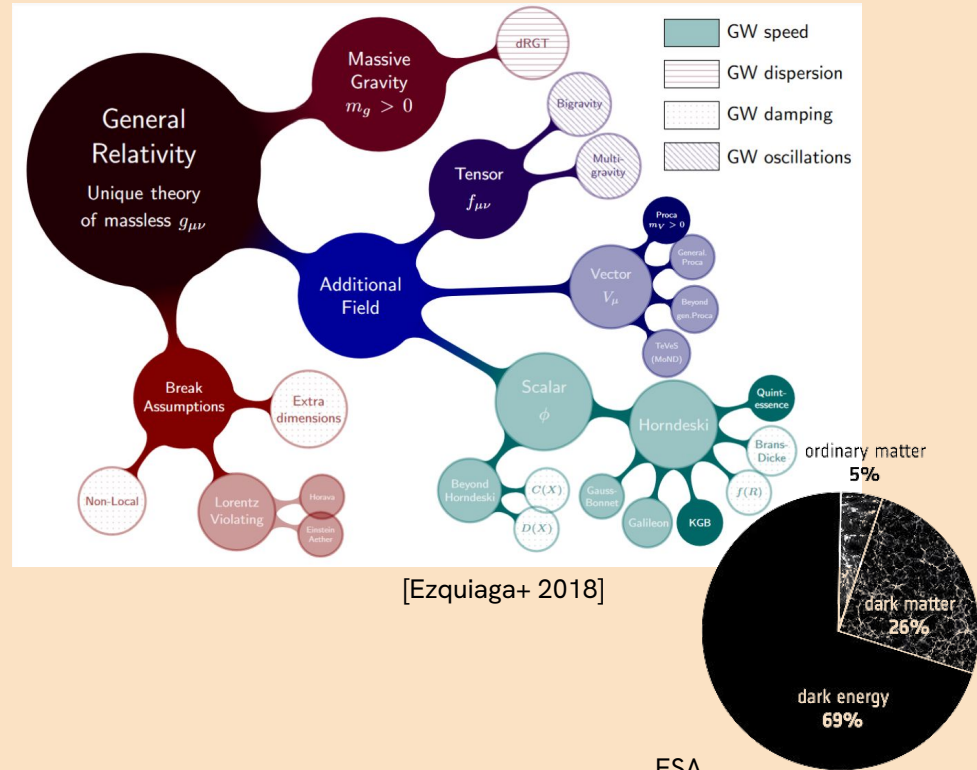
GW speed
GW dispersion
GW damping
GW oscillations

General Relativity
Unique theory of massless $g_{\mu\nu}$

Massive Gravity
$m_g > 0$

dRGT

Bigravity

Multi-gravity

Tensor
$f_{\mu\nu}$

Additional Field

Proca
$m_V > 0$

General. Proca

Vector
$V_\mu$

Beyond gen.Proca

TeVeS (MoND)

Scalar
$\phi$

Horndeski

Quint-essence

Brans-Dicke

$f(R)$

Beyond Horndeski

$C(X)$

$D(X)$

Gauss-Bonnet

Galileon

KGB

Break Assumptions

Extra dimensions

Non-Local

Lorentz Violating

Horava

Einstein Aether

[Ezquiaga+ 2018]

ordinary matter
5%

dark matter
26%

dark energy
69%

ESA